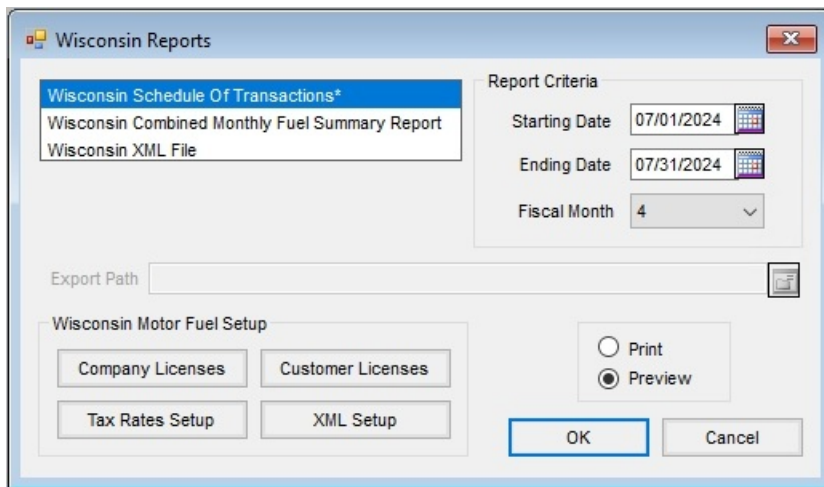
Wisconsin Reports

Wisconsin Schedule Of Transactions*
Wisconsin Combined Monthly Fuel Summary Report
Wisconsin XML File

Report Criteria
Starting Date 07/01/2024
Ending Date 07/31/2024
Fiscal Month 4

Export Path

Wisconsin Motor Fuel Setup
Company Licenses
Customer Licenses
Tax Rates Setup
XML Setup

Print
Preview

OK
Cancel